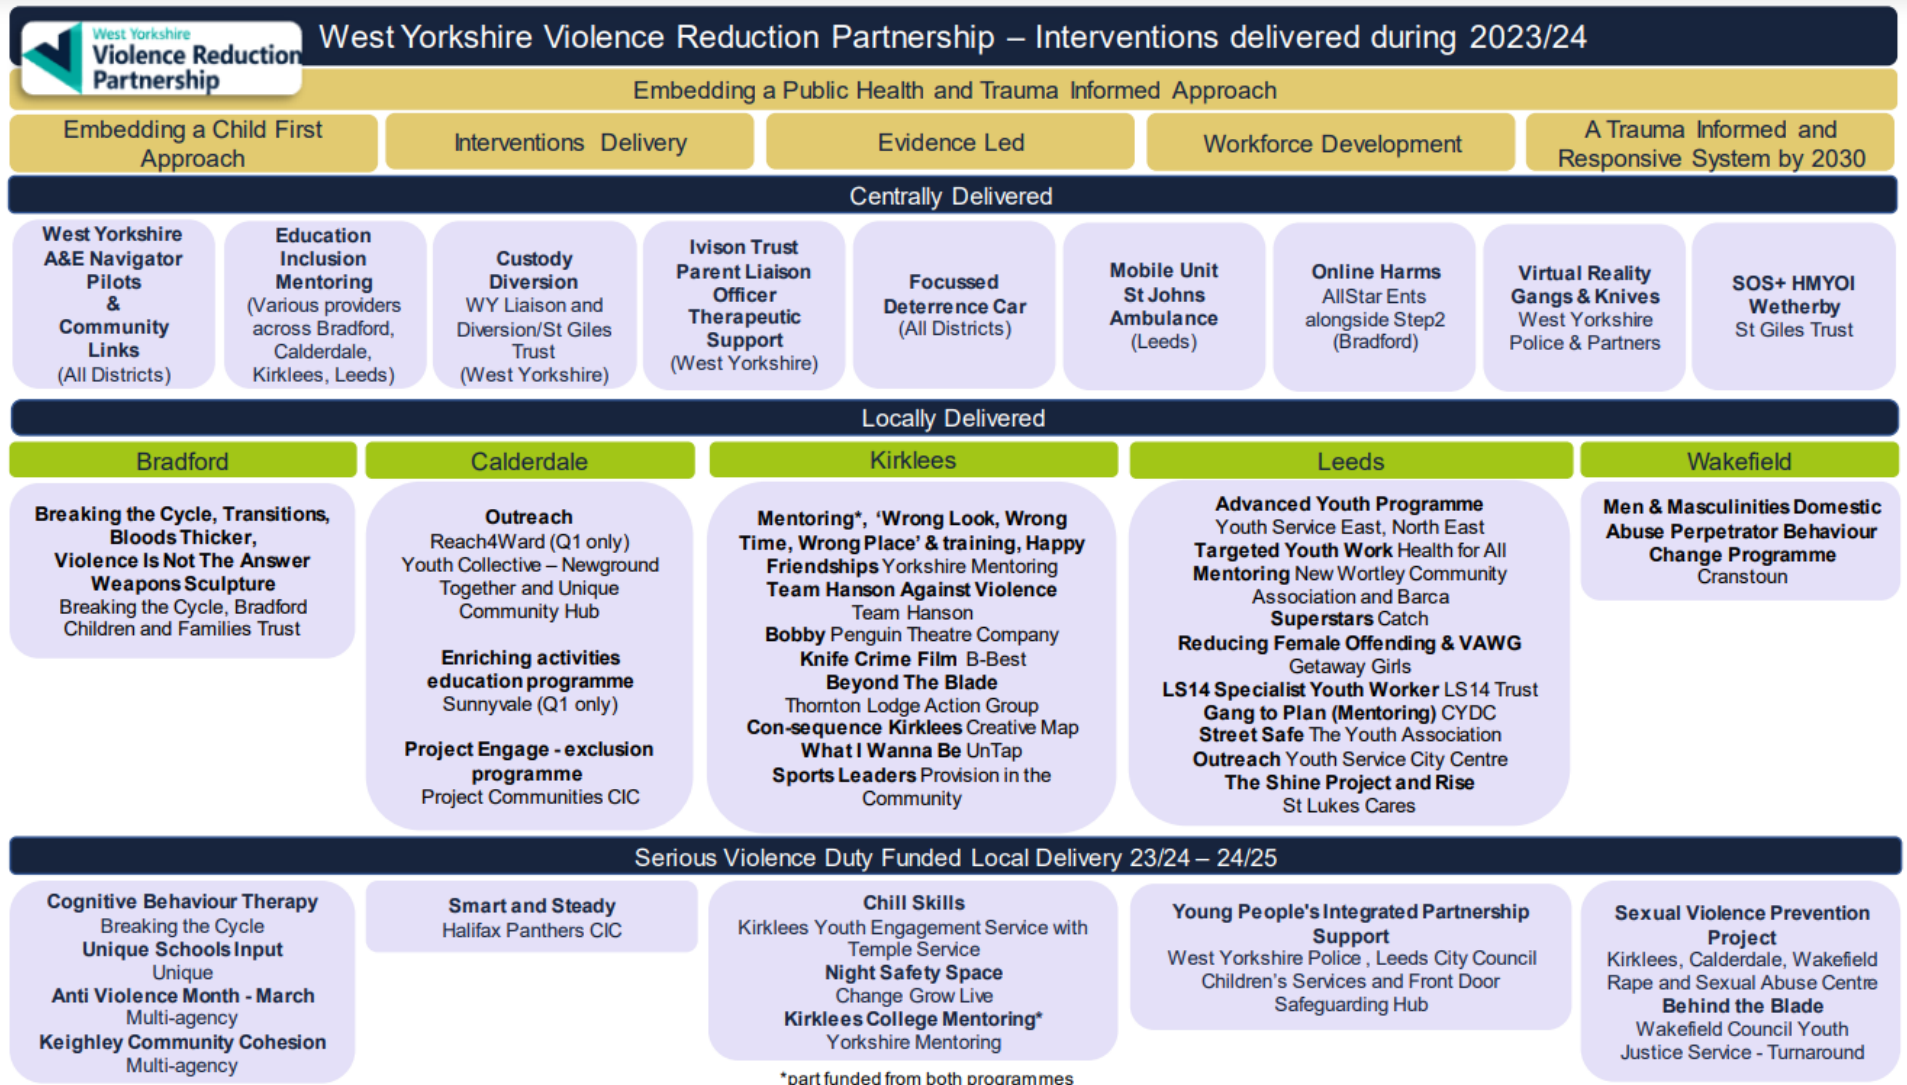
West Yorkshire Violence Reduction Partnership

West Yorkshire Violence Reduction Partnership – Interventions delivered during 2023/24

Embedding a Public Health and Trauma Informed Approach

Embedding a Child First Approach

Interventions Delivery

Evidence Led

Workforce Development

A Trauma Informed and Responsive System by 2030

Centrally Delivered

West Yorkshire A&E Navigator Pilots & Community Links (All Districts)

Education Inclusion Mentoring (Various providers across Bradford, Calderdale, Kirklees, Leeds)

Custody Diversion WY Liaison and Diversion/St Giles Trust (West Yorkshire)

Ivison Trust Parent Liaison Officer Therapeutic Support (West Yorkshire)

Focussed Deterrence Car (All Districts)

Mobile Unit St Johns Ambulance (Leeds)

Online Harms AllStar Ents alongside Step2 (Bradford)

Virtual Reality Gangs & Knives West Yorkshire Police & Partners

SOS+ HMYOI Wetherby St Giles Trust

Locally Delivered

Bradford

Calderdale

Kirklees

Leeds

Wakefield

Breaking the Cycle, Transitions, Bloods Thicker, Violence Is Not The Answer Weapons Sculpture Breaking the Cycle, Bradford Children and Families Trust

Outreach Reach4Ward (Q1 only) Youth Collective – Newground Together and Unique Community Hub

Enriching activities education programme Sunnyvale (Q1 only)

Project Engage - exclusion programme Project Communities CIC

Mentoring*, 'Wrong Look, Wrong Time, Wrong Place' & training, Happy Friendships Yorkshire Mentoring
Team Hanson Against Violence Team Hanson
Bobby Penguin Theatre Company
Knife Crime Film B-Best
Beyond The Blade Thornton Lodge Action Group
Con-sequence Kirklees Creative Map
What I Wanna Be UnTap
Sports Leaders Provision in the Community

Advanced Youth Programme Youth Service East, North East
Targeted Youth Work Health for All
Mentoring New Wortley Community Association and Barca
Superstars Catch
Reducing Female Offending & VAWG Getaway Girls
LS14 Specialist Youth Worker LS14 Trust
Gang to Plan (Mentoring) CYDC
Street Safe The Youth Association
Outreach Youth Service City Centre
The Shine Project and Rise St Lukes Cares

Men & Masculinities Domestic Abuse Perpetrator Behaviour Change Programme Cranstoun

Serious Violence Duty Funded Local Delivery 23/24 – 24/25

Cognitive Behaviour Therapy Breaking the Cycle
Unique Schools Input Unique
Anti Violence Month - March Multi-agency
Keighley Community Cohesion Multi-agency

Smart and Steady Halifax Panthers CIC

Chill Skills Kirklees Youth Engagement Service with Temple Service
Night Safety Space Change Grow Live
Kirklees College Mentoring* Yorkshire Mentoring

Young People's Integrated Partnership Support West Yorkshire Police , Leeds City Council Children's Services and Front Door Safeguarding Hub

Sexual Violence Prevention Project Kirklees, Calderdale, Wakefield Rape and Sexual Abuse Centre
Behind the Blade Wakefield Council Youth Justice Service - Turnaround

*part funded from both programmes